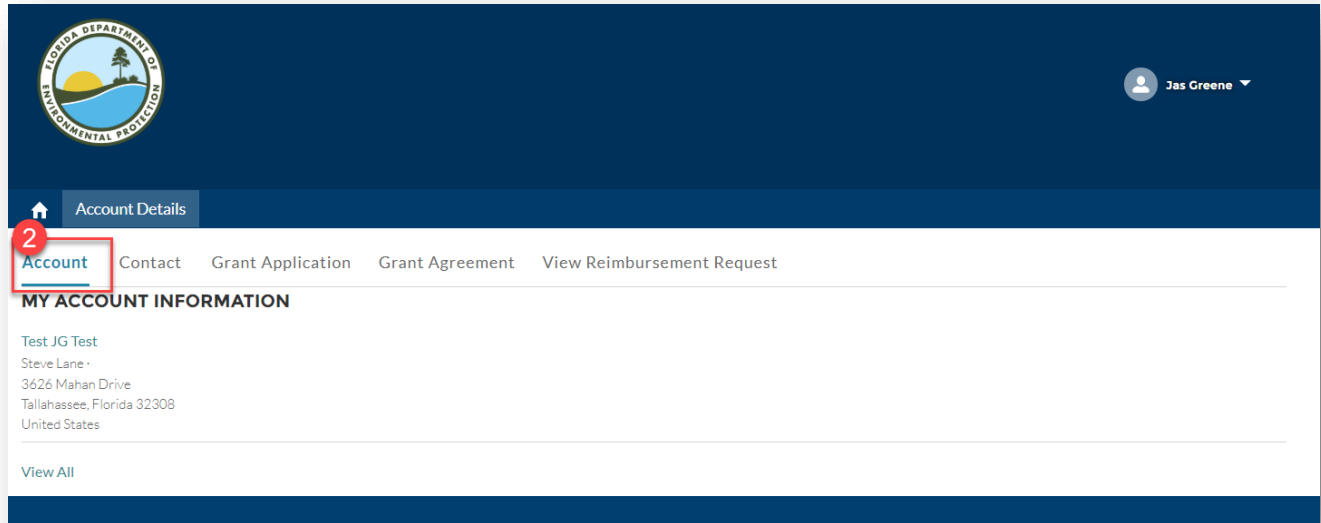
FLORIDA DEPARTMENT OF ENVIRONMENTAL PROTECTION

Jas Greene

Account Details

2

Account Contact Grant Application Grant Agreement View Reimbursement Request

MY ACCOUNT INFORMATION

Test JG Test
Steve Lane •
3626 Mahan Drive
Tallahassee, Florida 32308
United States

View All